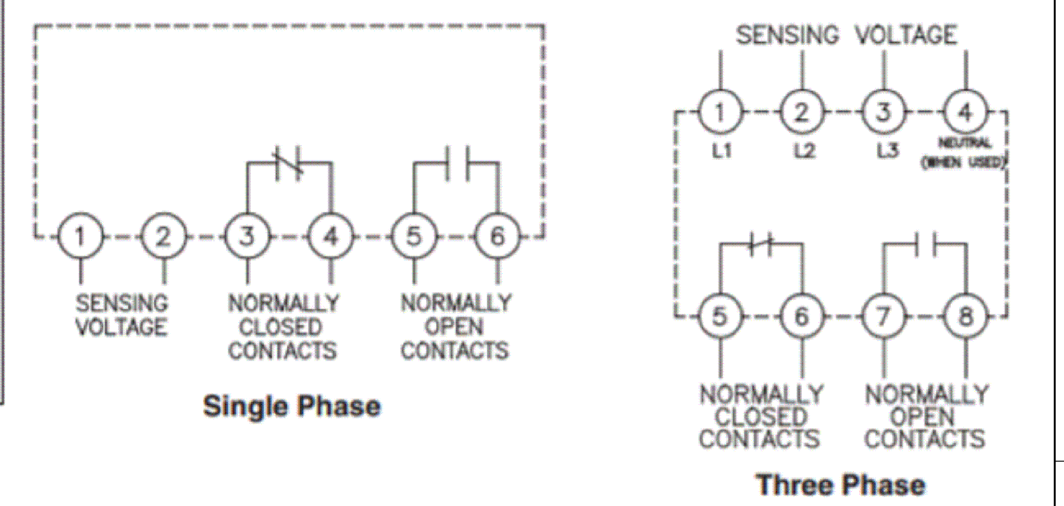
1 2 3 4 5 6

SENSING VOLTAGE

NORMALLY CLOSED CONTACTS

NORMALLY OPEN CONTACTS

Single Phase

SENSING VOLTAGE

1 2 3 4

L1 L2 L3 NEUTRAL (WHEN USED)

5 6 7 8

NORMALLY CLOSED CONTACTS

NORMALLY OPEN CONTACTS

Three Phase